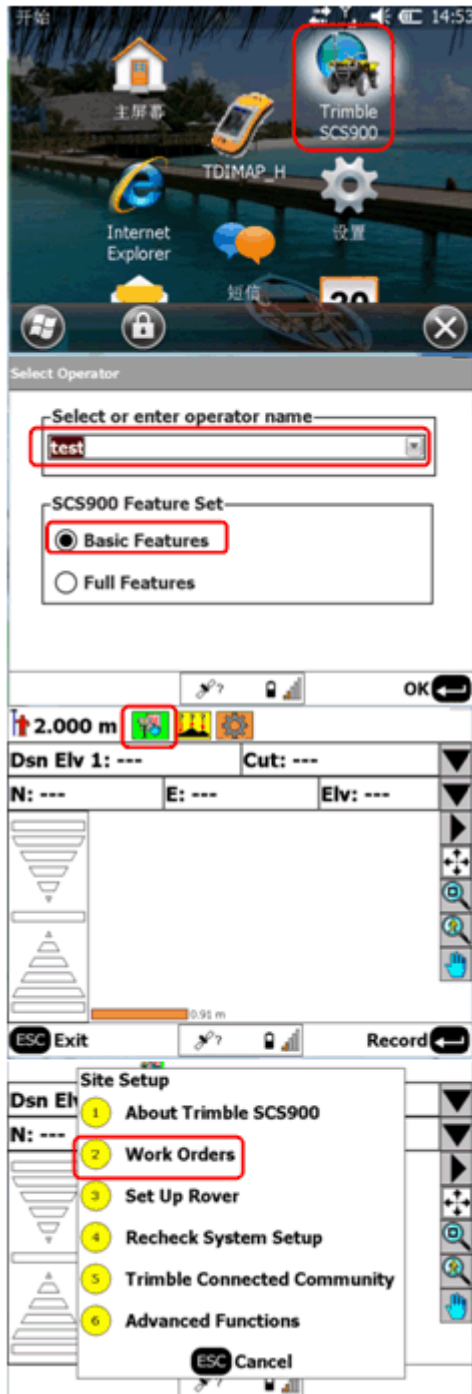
开始 14:53

主屏幕

Trimble SCS900

TDIMAP_H

Internet Explorer

设置

短信

20

Select Operator

Select or enter operator name

test

SCS900 Feature Set

Basic Features

Full Features

OK

2.000 m

Dsn Elv 1: ---

Cut: ---

N: ---

E: ---

Elv: ---

0.91 m

ESC Exit

Record

Site Setup

Dsn Elv

N: ---

1 About Trimble SCS900

2 Work Orders

3 Set Up Rover

4 Recheck System Setup

5 Trimble Connected Community

6 Advanced Functions

ESC Cancel